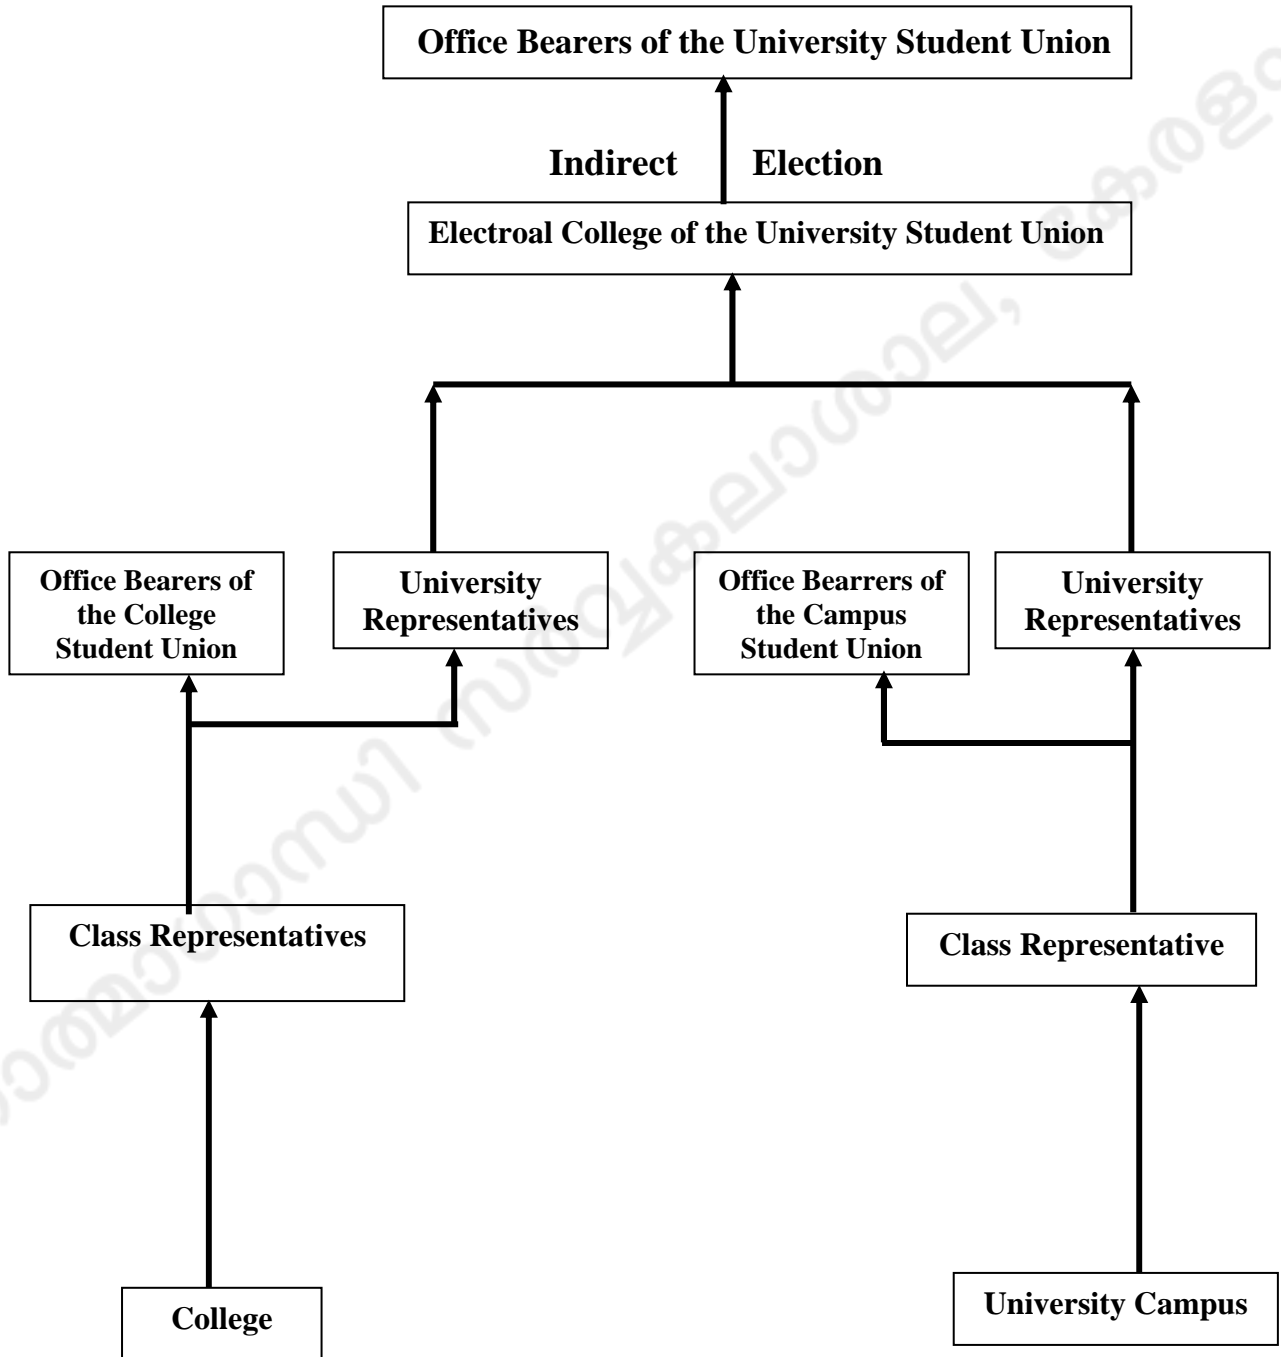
Office Bearers of the University Student Union

Indirect Election

Electroal College of the University Student Union

Office Bearers of the College Student Union

University Representatives

Office Bearrers of the Campus Student Union

University Representatives

Class Representatives

Class Representative

College

University Campus

ദേശാഭിമാനി സർവ്വകലാശാല, കോളേ